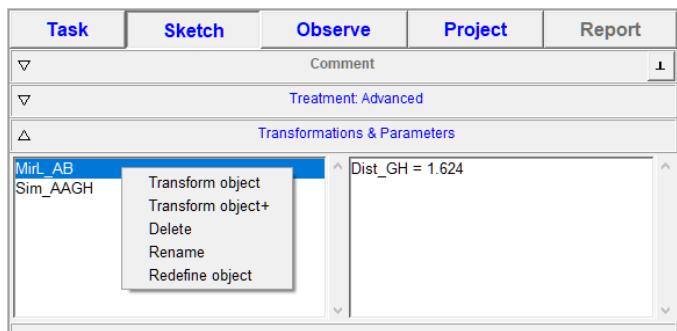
Task | Sketch | Observe | Project | Report

▽ Comment ⊥

▽ Treatment: Advanced

△ Transformations & Parameters

MirL_AB
Sim_AAGH

Transform object
Transform object+
Delete
Rename
Redefine object

Dist_GH = 1.624